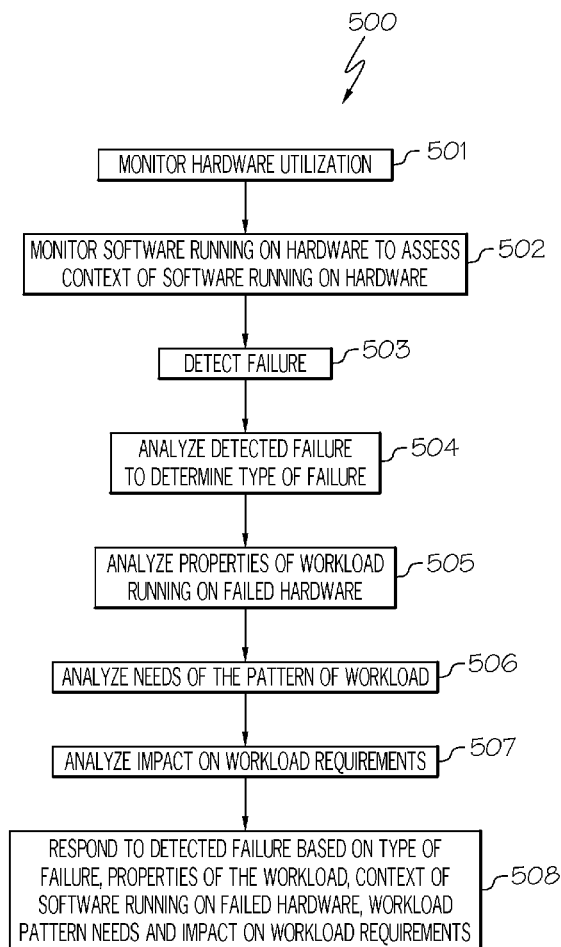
500

MONITOR HARDWARE UTILIZATION

501

MONITOR SOFTWARE RUNNING ON HARDWARE TO ASSESS CONTEXT OF SOFTWARE RUNNING ON HARDWARE

502

DETECT FAILURE

503

ANALYZE DETECTED FAILURE TO DETERMINE TYPE OF FAILURE

504

ANALYZE PROPERTIES OF WORKLOAD RUNNING ON FAILED HARDWARE

505

ANALYZE NEEDS OF THE PATTERN OF WORKLOAD

506

ANALYZE IMPACT ON WORKLOAD REQUIREMENTS

507

RESPOND TO DETECTED FAILURE BASED ON TYPE OF FAILURE, PROPERTIES OF THE WORKLOAD, CONTEXT OF SOFTWARE RUNNING ON FAILED HARDWARE, WORKLOAD PATTERN NEEDS AND IMPACT ON WORKLOAD REQUIREMENTS

508